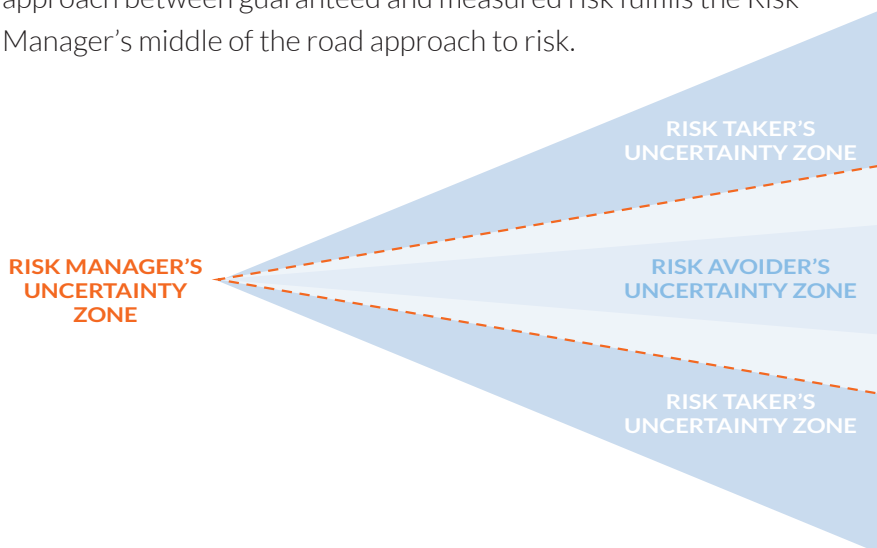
approach between guaranteed and measured risk fulfils the Risk Manager's middle of the road approach to risk.

RISK TAKER'S UNCERTAINTY ZONE

RISK MANAGER'S UNCERTAINTY ZONE

RISK AVOIDER'S UNCERTAINTY ZONE

RISK TAKER'S UNCERTAINTY ZONE